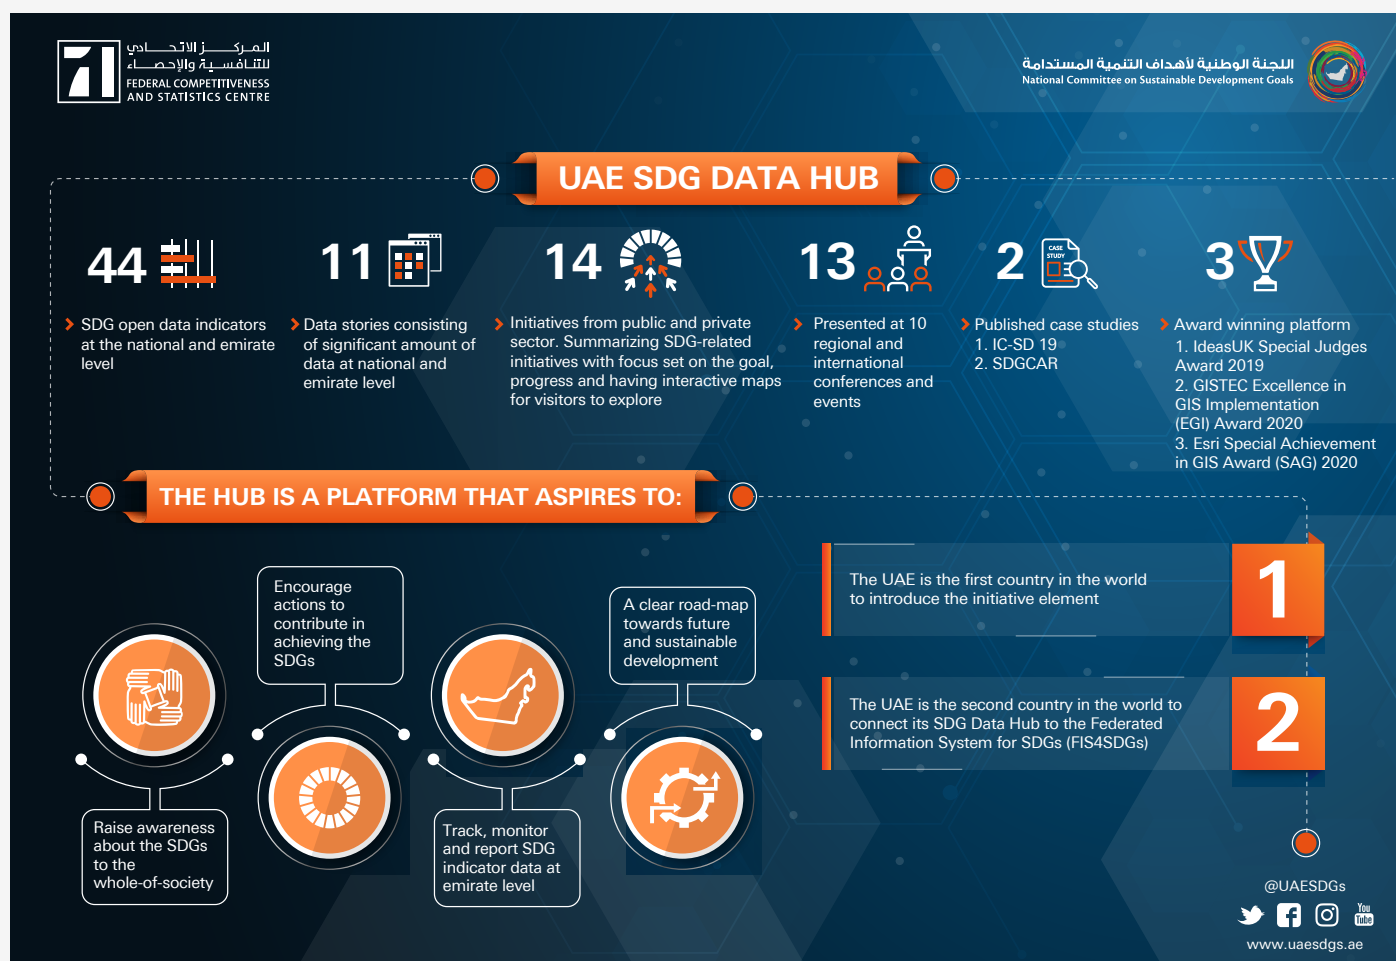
المركز الاتحادي للتنافسية والإحصاء
FEDERAL COMPETITIVENESS AND STATISTICS CENTRE

اللجنة الوطنية لأهداف التنمية المستدامة
National Committee on Sustainable Development Goals

UAE SDG DATA HUB

44
SDG open data indicators at the national and emirate level

11
Data stories consisting of significant amount of data at national and emirate level

14
Initiatives from public and private sector. Summarizing SDG-related initiatives with focus set on the goal, progress and having interactive maps for visitors to explore

13
Presented at 10 regional and international conferences and events

2
CASE STUDY
Published case studies
1. IC-SD 19
2. SDGCAR

3
Award winning platform
1. IdeasUK Special Judges Award 2019
2. GISTEC Excellence in GIS Implementation (EGI) Award 2020
3. Esri Special Achievement in GIS Award (SAG) 2020

THE HUB IS A PLATFORM THAT ASPIRES TO:

Encourage actions to contribute in achieving the SDGs

A clear road-map towards future and sustainable development

Raise awareness about the SDGs to the whole-of-society

Track, monitor and report SDG indicator data at emirate level

The UAE is the first country in the world to introduce the initiative element
1

The UAE is the second country in the world to connect its SDG Data Hub to the Federated Information System for SDGs (FIS4SDGs)
2

@UAESDGs
You Tube
www.uaesdgs.ae